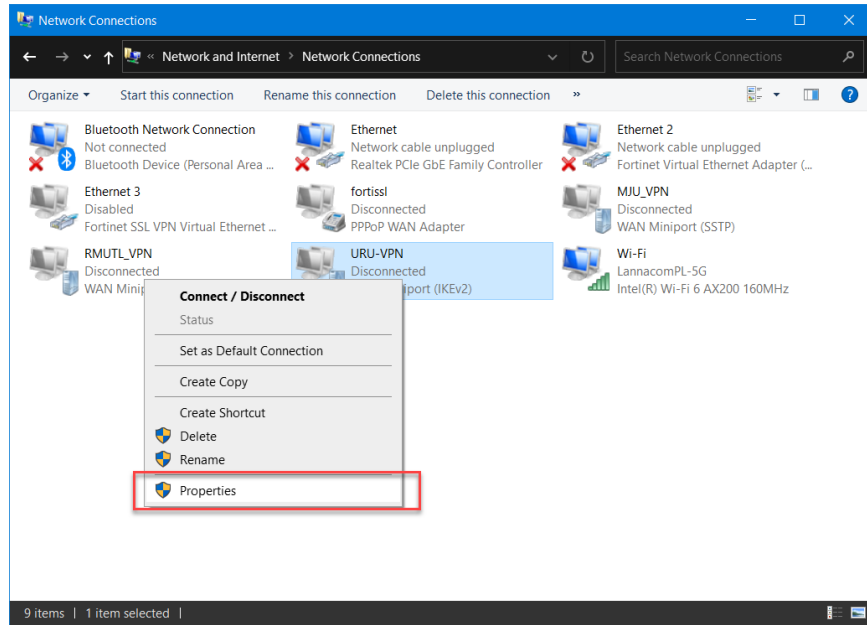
Network Connections

« Network and Internet > Network Connections

Search Network Connections

Organize ▾ Start this connection Rename this connection Delete this connection »

Bluetooth Network Connection
Not connected
Bluetooth Device (Personal Area ...

Ethernet
Network cable unplugged
Realtek PCIe GbE Family Controller

Ethernet 2
Network cable unplugged
Fortinet Virtual Ethernet Adapter (...

Ethernet 3
Disabled
Fortinet SSL VPN Virtual Ethernet ...

fortissl
Disconnected
PPPoP WAN Adapter

MJU_VPN
Disconnected
WAN Miniport (SSTP)

RMUTL_VPN
Disconnected
WAN Minip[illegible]

URU-VPN
Disconnected
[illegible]iport (IKEv2)

Wi-Fi
LannacomPL-5G
Intel(R) Wi-Fi 6 AX200 160MHz

Connect / Disconnect
Status
Set as Default Connection
Create Copy
Create Shortcut
Delete
Rename
Properties

9 items | 1 item selected |